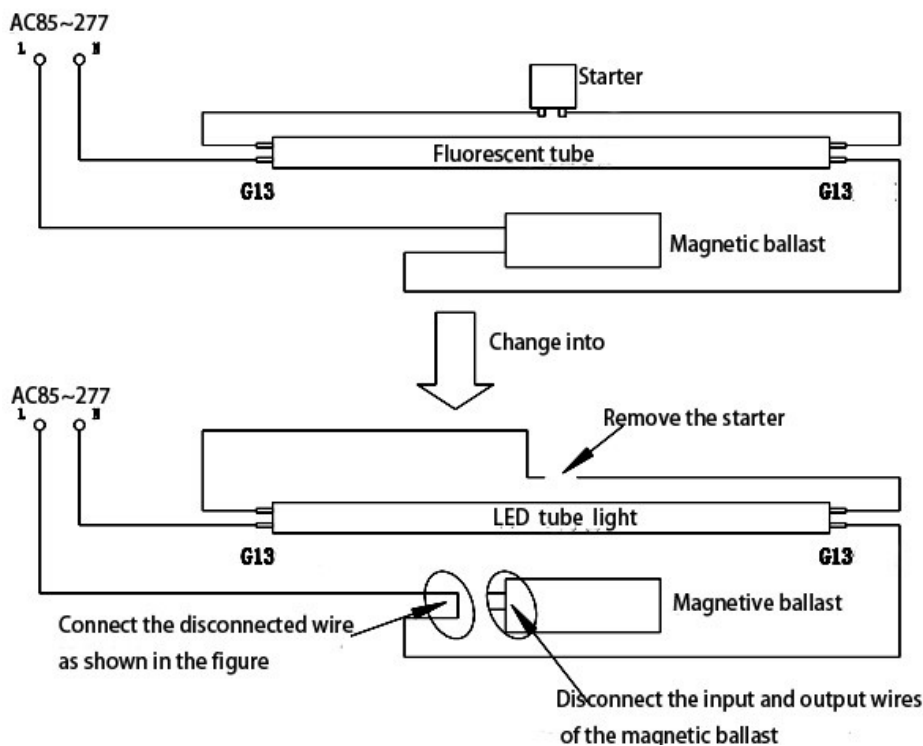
AC85~277
L N

Starter

Fluorescent tube

G13 G13

Magnetic ballast

Change into

AC85~277
L N

Remove the starter

LED tube light

G13 G13

Magnetive ballast

Connect the disconnected wire as shown in the figure

Disconnect the input and output wires of the magnetic ballast